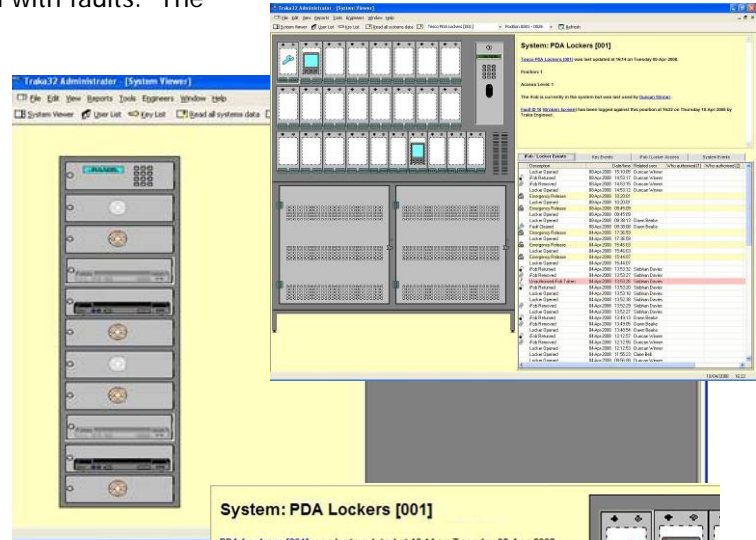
with faults. The

Traka32 Administrator - [System Viewer]
File Edit View Reports Tools Engineers Window Help
System Viewer User List Key List Read all systems data

Traka32 Administrator - [System Viewer]
File Edit View Reports Tools Engineers Window Help
System Viewer User List Key List Read all systems data Tesco PDA Lockers [001] Position 0001 - 0026 Refresh

System: PDA Lockers [001]

Tesco PDA Lockers [001] was last updated at 16:14 on Tuesday 08-Apr-2008.

Positions 1

Access Level: 1

The iFob is currently in this system but was last used by Duncan Wilmer.

Fault ID 18 (Broken Screen) has been logged against this position at 16:22 on Thursday 10-Apr-2008 by Traka Engineer.

iFob / Locker Events | Key Events | iFob / Locker Access | System Events

| Description | Date/Time | Related user |
|---|---|---|
| Locker Opened | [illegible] | Duncan Wilmer |
| iFob Returned | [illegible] | Duncan Wilmer |
| iFob Removed | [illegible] | Duncan Wilmer |
| Locker Opened | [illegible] | Duncan Wilmer |
| Emergency Release | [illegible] | |
| Locker Opened | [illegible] | |
| Emergency Release | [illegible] | |
| Locker Opened | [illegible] | |
| Locker Opened | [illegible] | Dave Beake |
| Fault Cleared | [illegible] | Dave Beake |
| Emergency Release | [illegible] | |
| Locker Opened | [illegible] | |
| Emergency Release | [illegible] | |
| Locker Opened | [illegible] | |
| Emergency Release | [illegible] | |
| Locker Opened | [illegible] | |
| iFob Returned | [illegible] | Siobhan Davies |
| iFob Removed | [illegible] | Siobhan Davies |
| Unauthorised iFob Taken | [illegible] | Siobhan Davies |
| iFob Returned | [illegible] | Siobhan Davies |
| iFob Removed | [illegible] | Siobhan Davies |
| Locker Opened | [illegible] | Siobhan Davies |
| iFob Returned | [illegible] | Siobhan Davies |
| iFob Removed | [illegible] | Siobhan Davies |
| Locker Opened | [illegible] | Dave Beake |
| iFob Returned | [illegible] | Dave Beake |
| Locker Opened | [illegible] | Dave Beake |
| iFob Removed | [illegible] | Duncan Wilmer |
| iFob Removed | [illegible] | Duncan Wilmer |
| Locker Opened | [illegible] | Duncan Wilmer |
| Locker Opened | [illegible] | Dean Bell |
| Locker Opened | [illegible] | Duncan Wilmer |

TRAKA

System: PDA Lockers [001]

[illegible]